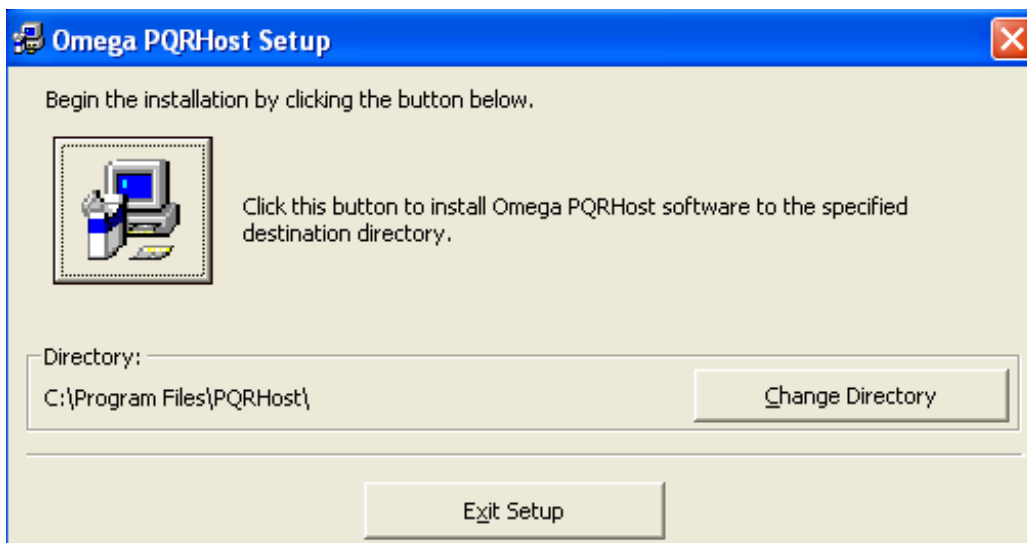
Omega PQRHost Setup

Begin the installation by clicking the button below.

Click this button to install Omega PQRHost software to the specified destination directory.

Directory:

C:\Program Files\PQRHost\

Change Directory

Exit Setup